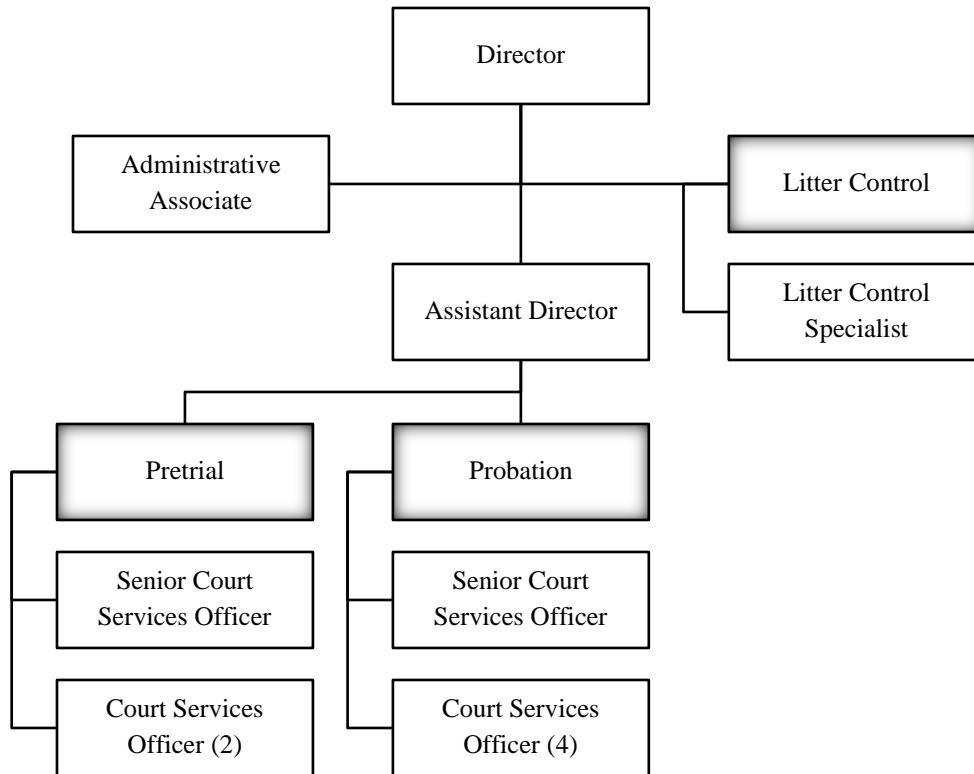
Director

Administrative Associate

Litter Control

Litter Control Specialist

Assistant Director

Pretrial

Senior Court Services Officer

Court Services Officer (2)

Probation

Senior Court Services Officer

Court Services Officer (4)